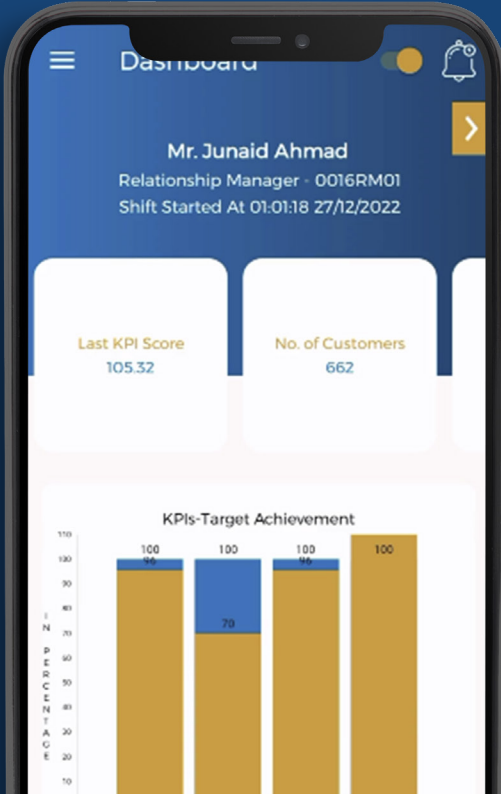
Dashboard

Mr. Junaid Ahmad
Relationship Manager - 0016RM01
Shift Started At 01:01:18 27/12/2022

Last KPI Score
105.32

No. of Customers
662

KPIs-Target Achievement

110
100
90
80
70
60
50
40
30
20
10

IN PERCENTAGE

100
96
100
70
100
96
100